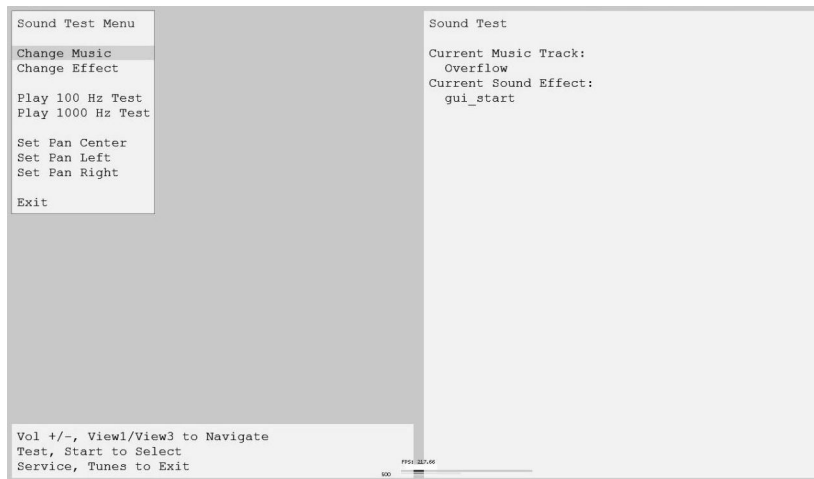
Sound Test Menu

Change Music
Change Effect

Play 100 Hz Test
Play 1000 Hz Test

Set Pan Center
Set Pan Left
Set Pan Right

Exit

Vol +/-, View1/View3 to Navigate
Test, Start to Select
Service, Tunes to Exit

Sound Test

Current Music Track:
Overflow
Current Sound Effect:
gui_start

FPS: 117.66
500